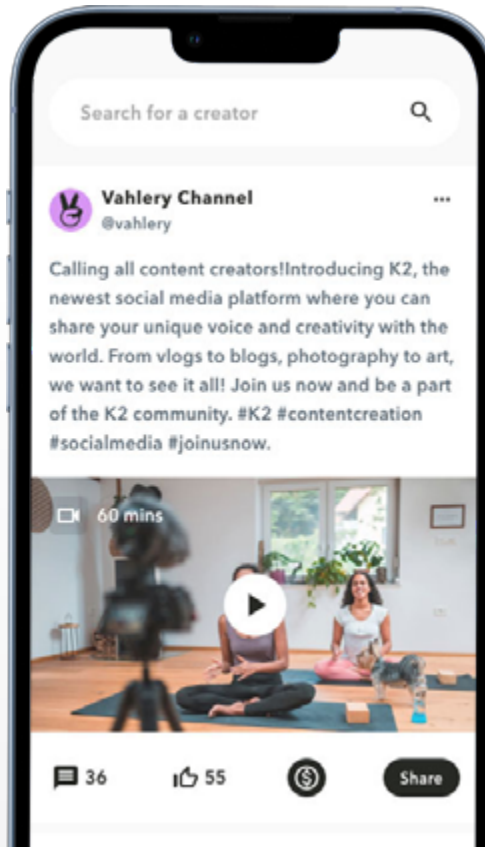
Search for a creator

Vahlery Channel
@vahlery

Calling all content creators!Introducing K2, the newest social media platform where you can share your unique voice and creativity with the world. From vlogs to blogs, photography to art, we want to see it all! Join us now and be a part of the K2 community. #K2 #contentcreation #socialmedia #joinusnow.

60 mins

36
55
Share